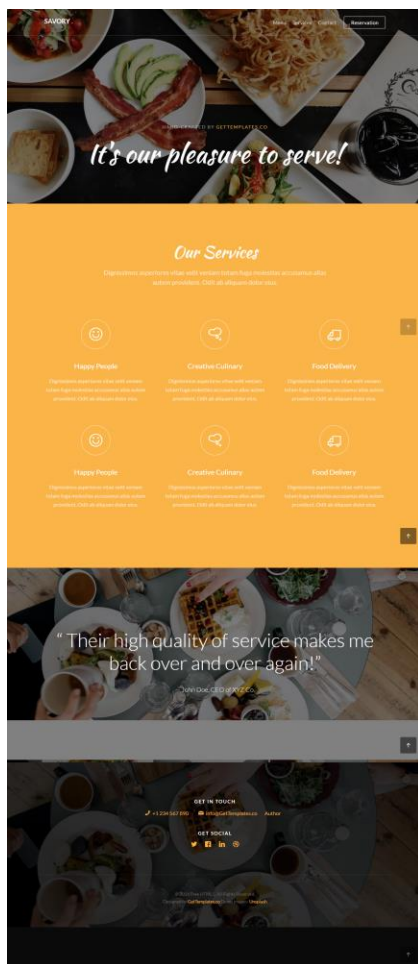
SAVORY

Menu Services Contact Reservation

HANDCRAFTED BY GETTEMPLATES.CO

It's our pleasure to serve!

Our Services

Dignissimos asperiores vitae velit veniam totam fuga molestias accusamus alias autem provident. Odit ab aliquam dolor eius.

Happy People

Dignissimos asperiores vitae velit veniam totam fuga molestias accusamus alias autem provident. Odit ab aliquam dolor eius.

Creative Culinary

Dignissimos asperiores vitae velit veniam totam fuga molestias accusamus alias autem provident. Odit ab aliquam dolor eius.

Food Delivery

Dignissimos asperiores vitae velit veniam totam fuga molestias accusamus alias autem provident. Odit ab aliquam dolor eius.

Happy People

Dignissimos asperiores vitae velit veniam totam fuga molestias accusamus alias autem provident. Odit ab aliquam dolor eius.

Creative Culinary

Dignissimos asperiores vitae velit veniam totam fuga molestias accusamus alias autem provident. Odit ab aliquam dolor eius.

Food Delivery

Dignissimos asperiores vitae velit veniam totam fuga molestias accusamus alias autem provident. Odit ab aliquam dolor eius.

" Their high quality of service makes me back over and over again!"

John Doe, CEO of XYZ Co.

GET IN TOUCH

+1 234 567 890 info@GetTemplates.co Author

GET SOCIAL

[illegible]